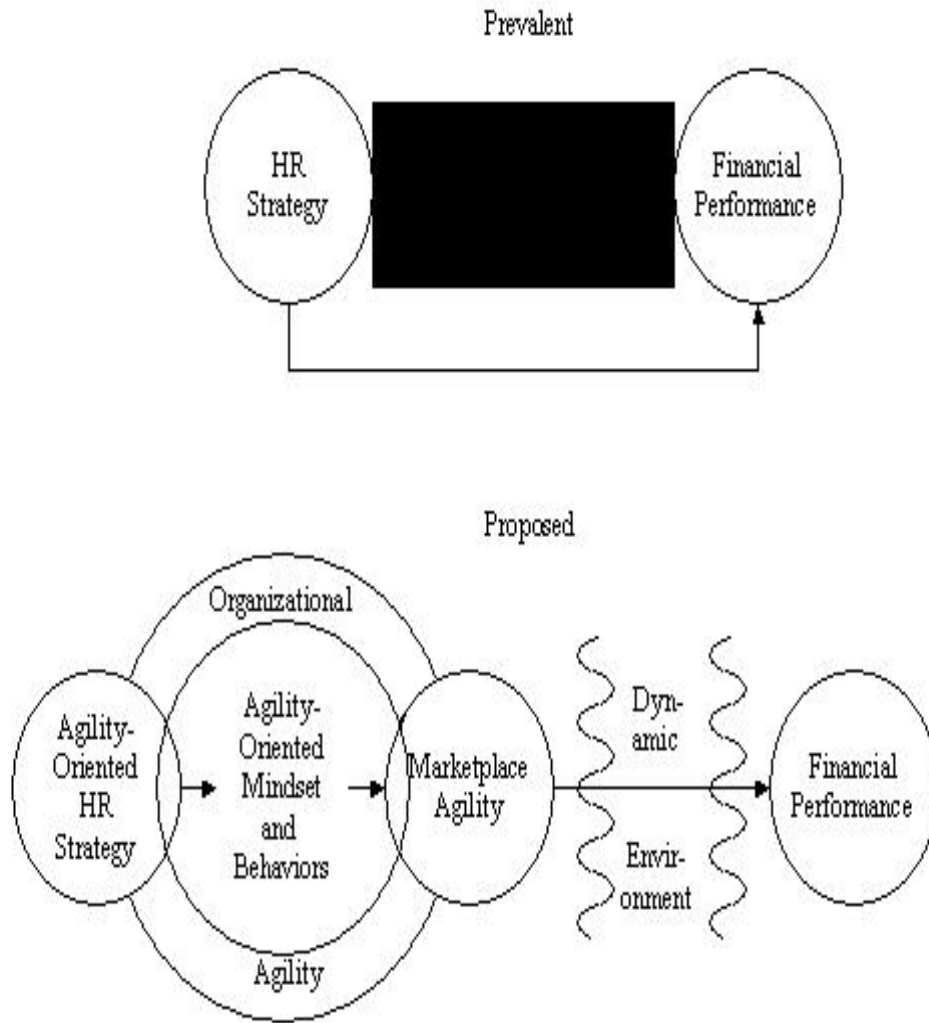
Prevalent

HR Strategy

Financial Performance

Proposed

Organizational

Agility-Oriented HR Strategy

Agility-Oriented Mindset and Behaviors

Marketplace Agility

Dyn-amic

Envir-onment

Financial Performance

Agility